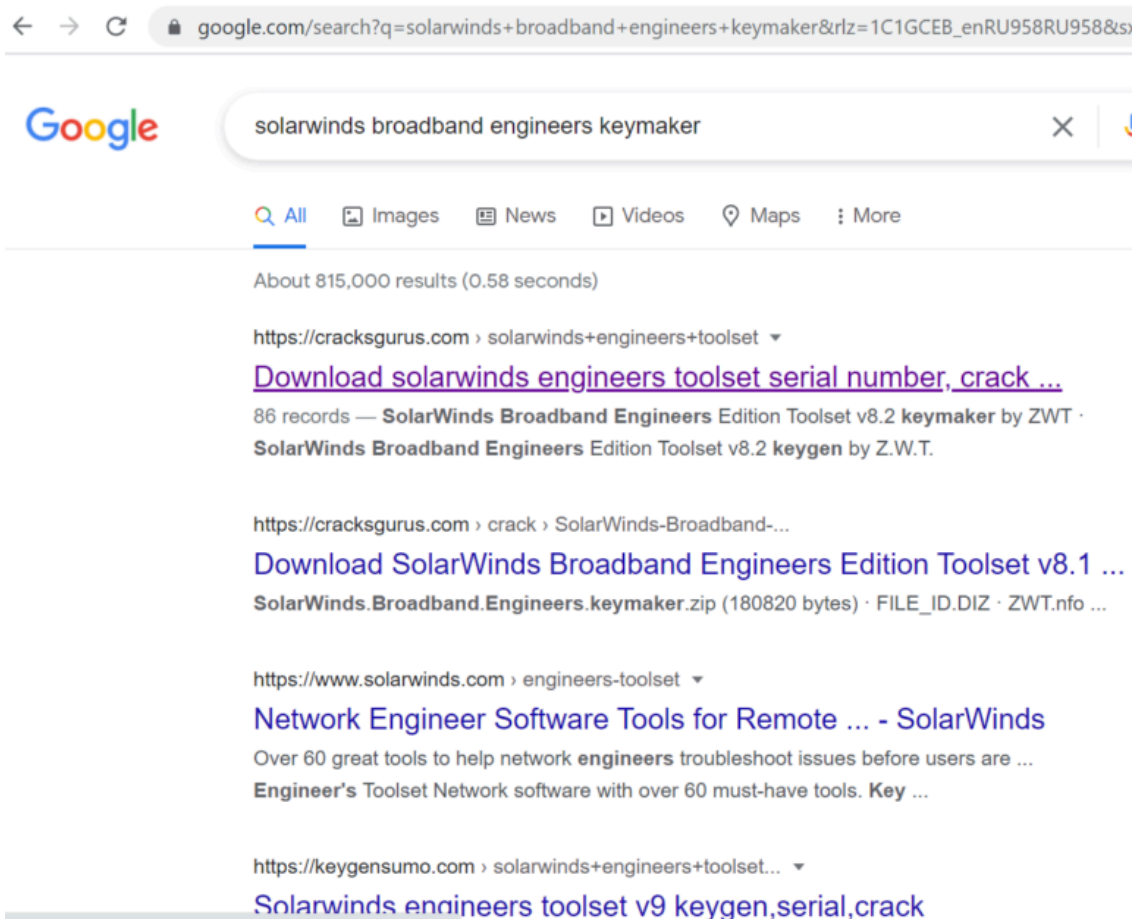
google.com/search?q=solarwinds+broadband+engineers+keymaker&rlz=1C1GCEB_enRU958RU958&s

Google

solarwinds broadband engineers keymaker

All Images News Videos Maps More

About 815,000 results (0.58 seconds)

https://cracksgurus.com › solarwinds+engineers+toolset
Download solarwinds engineers toolset serial number, crack ...
86 records — SolarWinds Broadband Engineers Edition Toolset v8.2 keymaker by ZWT · SolarWinds Broadband Engineers Edition Toolset v8.2 keygen by Z.W.T.

https://cracksgurus.com › crack › SolarWinds-Broadband-...
Download SolarWinds Broadband Engineers Edition Toolset v8.1 ...
SolarWinds.Broadband.Engineers.keymaker.zip (180820 bytes) · FILE_ID.DIZ · ZWT.nfo ...

https://www.solarwinds.com › engineers-toolset
Network Engineer Software Tools for Remote ... - SolarWinds
Over 60 great tools to help network engineers troubleshoot issues before users are ... Engineer's Toolset Network software with over 60 must-have tools. Key ...

https://keygensumo.com › solarwinds+engineers+toolset...
Solarwinds engineers toolset v9 keygen,serial,crack